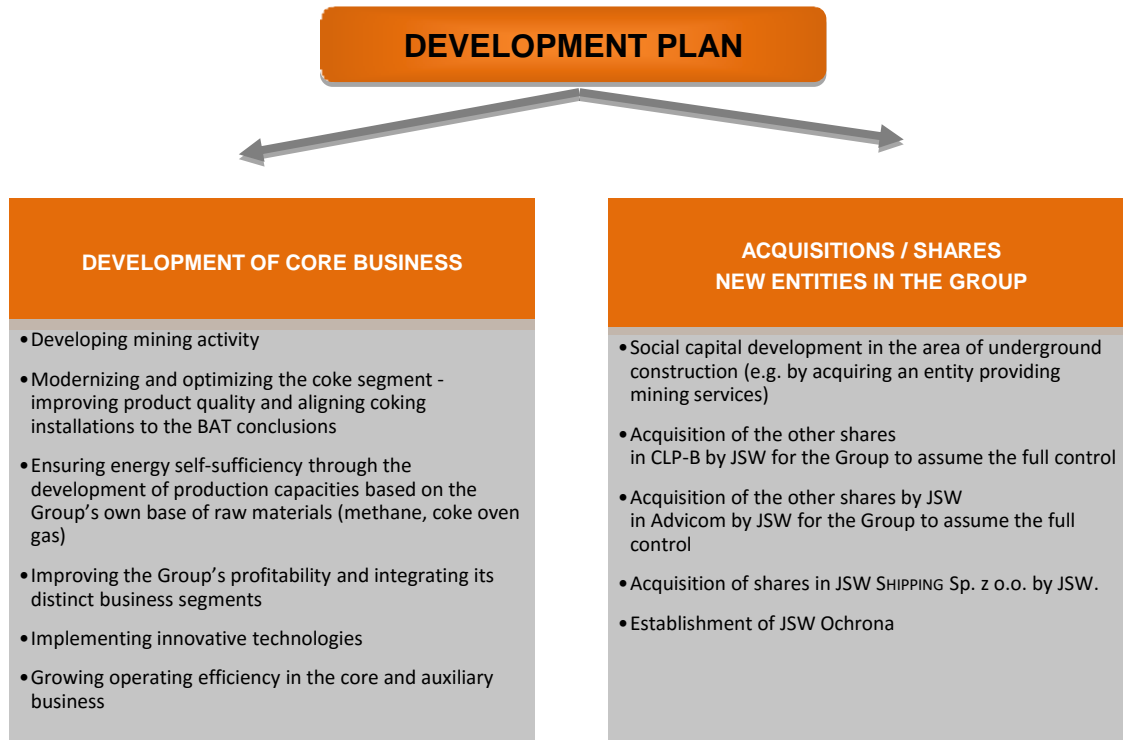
DEVELOPMENT PLAN

DEVELOPMENT OF CORE BUSINESS

• Developing mining activity

• Modernizing and optimizing the coke segment - improving product quality and aligning coking installations to the BAT conclusions

• Ensuring energy self-sufficiency through the development of production capacities based on the Group’s own base of raw materials (methane, coke oven gas)

• Improving the Group’s profitability and integrating its distinct business segments

• Implementing innovative technologies

• Growing operating efficiency in the core and auxiliary business

ACQUISITIONS / SHARES
NEW ENTITIES IN THE GROUP

• Social capital development in the area of underground construction (e.g. by acquiring an entity providing mining services)

• Acquisition of the other shares in CLP-B by JSW for the Group to assume the full control

• Acquisition of the other shares by JSW in Advicom by JSW for the Group to assume the full control

• Acquisition of shares in JSW SHIPPING Sp. z o.o. by JSW.

• Establishment of JSW Ochrona